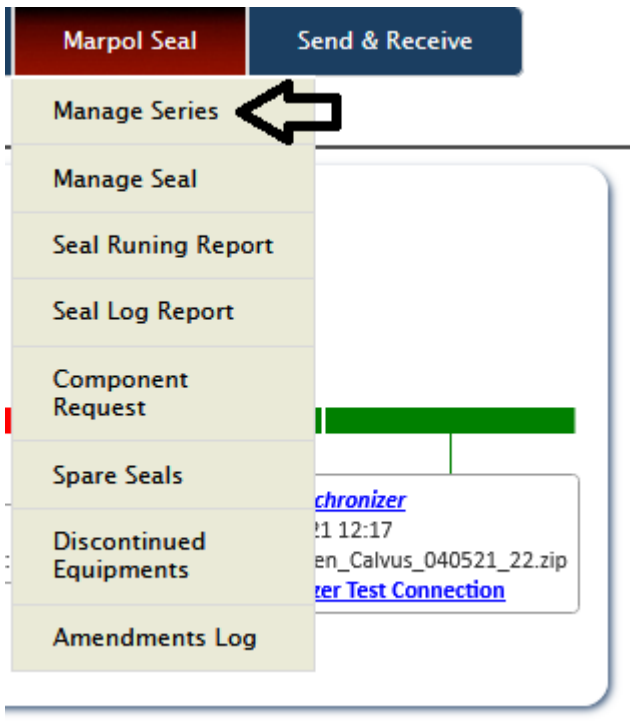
Marpol Seal
Send & Receive

Manage Series
Manage Seal
Seal Runing Report
Seal Log Report
Component Request
Spare Seals
Discontinued Equipments
Amendments Log

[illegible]chronizer
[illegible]21 12:17
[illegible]en_Calvus_040521_22.zip
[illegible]zer Test Connection